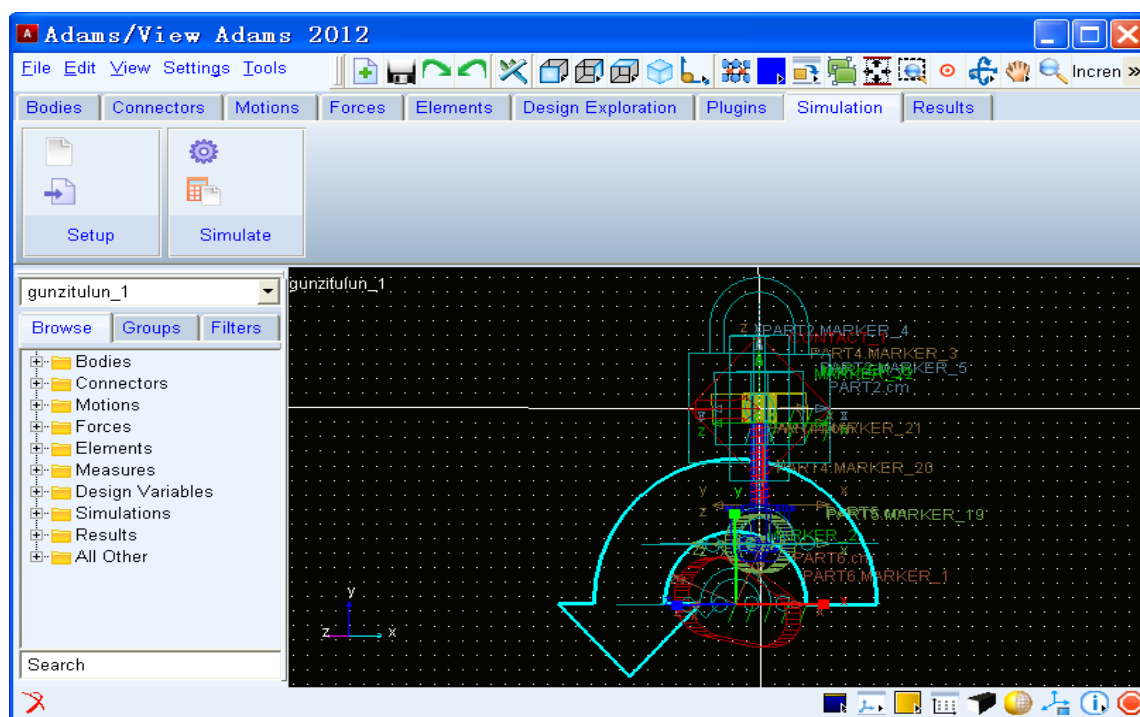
Adams/View Adams 2012

File Edit View Settings Tools

Incren

Bodies | Connectors | Motions | Forces | Elements | Design Exploration | Plugins | Simulation | Results

Setup

Simulate

gunzitulun_1

Browse | Groups | Filters

Bodies
Connectors
Motions
Forces
Elements
Measures
Design Variables
Simulations
Results
All Other

Search

gunzitulun_1

PART2.MARKER_4
CONTACT_1
PART4.MARKER_3
MARKER_5
PART2.cm
PART4.MARKER_21
PART4.MARKER_20
PART6.MARKER_19
PART6.cm
PART6.MARKER_1

z
x
y
z
x
y
x
z
y
x
z
x
y
z
x